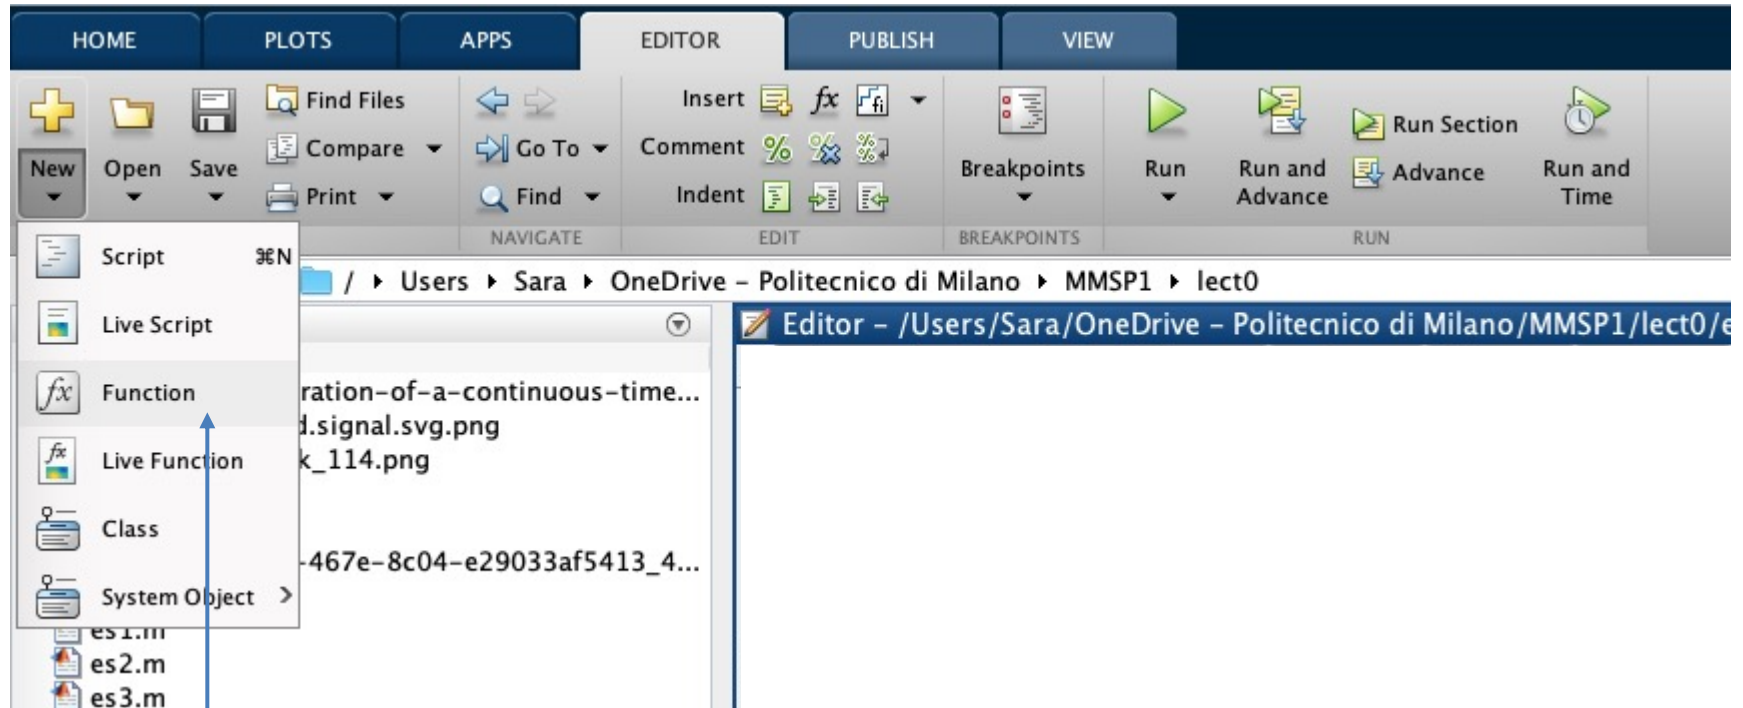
HOME PLOTS APPS EDITOR PUBLISH VIEW

New Open Save

Find Files
Compare
Print

Go To
Find
NAVIGATE

Insert $fx$
Comment %
Indent
EDIT

Breakpoints
BREAKPOINTS

Run
Run and Advance
Run Section
Advance
Run and Time
RUN

Script ⌘N
Live Script
Function
Live Function
Class
System Object

/ ▸ Users ▸ Sara ▸ OneDrive – Politecnico di Milano ▸ MMSP1 ▸ lect0

Editor – /Users/Sara/OneDrive – Politecnico di Milano/MMSP1/lect0/e

ration-of-a-continuous-time...
l.signal.svg.png
k_114.png
-467e-8c04-e29033af5413_4...
es1.m
es2.m
es3.m